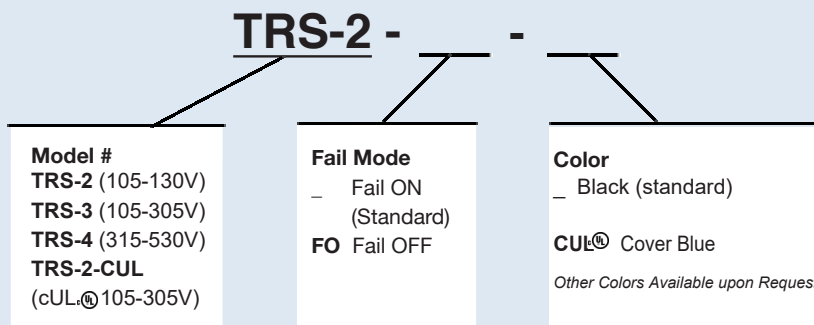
TRS-2 - ___ - ___

Model #
TRS-2 (105-130V)
TRS-3 (105-305V)
TRS-4 (315-530V)
TRS-2-CUL
(cUL 105-305V)

Fail Mode
_ Fail ON (Standard)
FO Fail OFF

Color
_ Black (standard)

CUL Cover Blue

Other Colors Available upon Reques